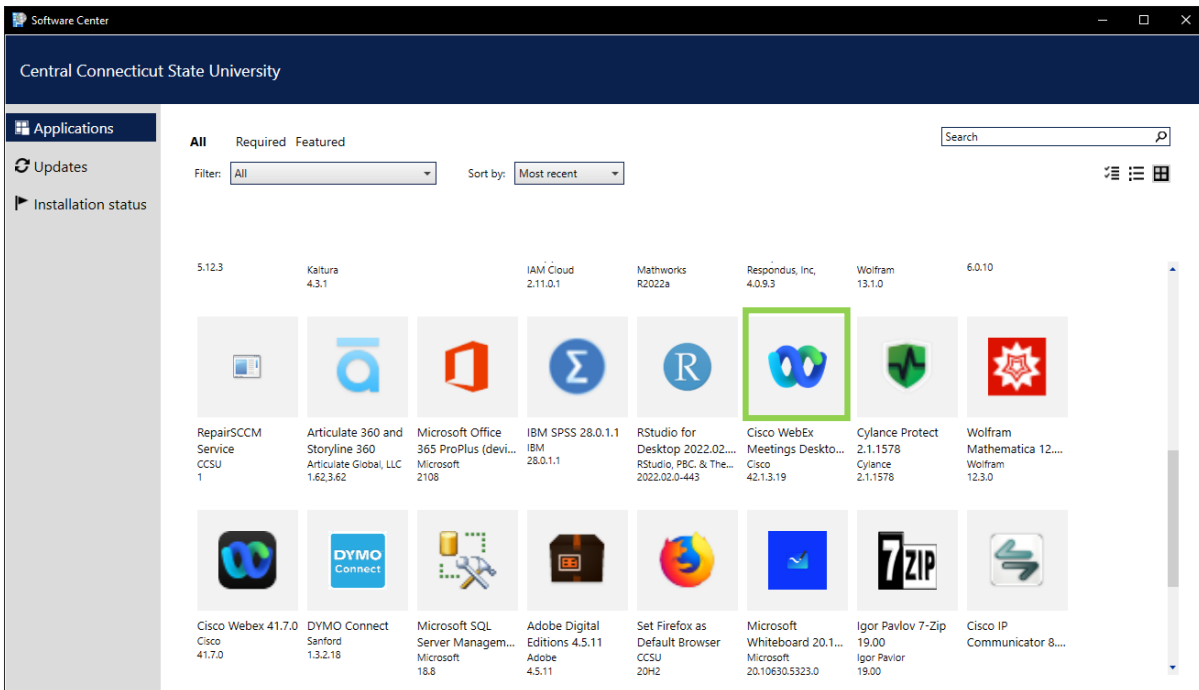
Software Center

Central Connecticut State University

Applications
Updates
Installation status

All Required Featured

Search

Filter: All

Sort by: Most recent

5.12.3

Kaitura
4.3.1

IAM Cloud
2.11.0.1

Mathworks
R2022a

Respondus, Inc.
4.0.9.3

Wolfram
13.1.0

6.0.10

RepairSCCM Service
CCSU
1

Articulate 360 and Storyline 360
Articulate Global, LLC
1.62,3.62

Microsoft Office 365 ProPlus (devi...
Microsoft
2108

IBM SPSS 28.0.1.1
IBM
28.0.1.1

RStudio for Desktop 2022.02...
RStudio, PBC. & The...
2022.02.0-443

Cisco WebEx Meetings Deskto...
Cisco
42.1.3.19

Cylance Protect 2.1.1578
Cylance
2.1.1578

Wolfram Mathematica 12....
Wolfram
12.3.0

DYMO Connect

Cisco Webex 41.7.0
Cisco
41.7.0

DYMO Connect
Sanford
1.3.2.18

Microsoft SQL Server Managem...
Microsoft
18.8

Adobe Digital Editions 4.5.11
Adobe
4.5.11

Set Firefox as Default Browser
CCSU
20H2

Microsoft Whiteboard 20.1...
Microsoft
20.10630.5323.0

7ZIP

Igor Pavlov 7-Zip 19.00
Igor Pavlov
19.00

Cisco IP Communicator 8....